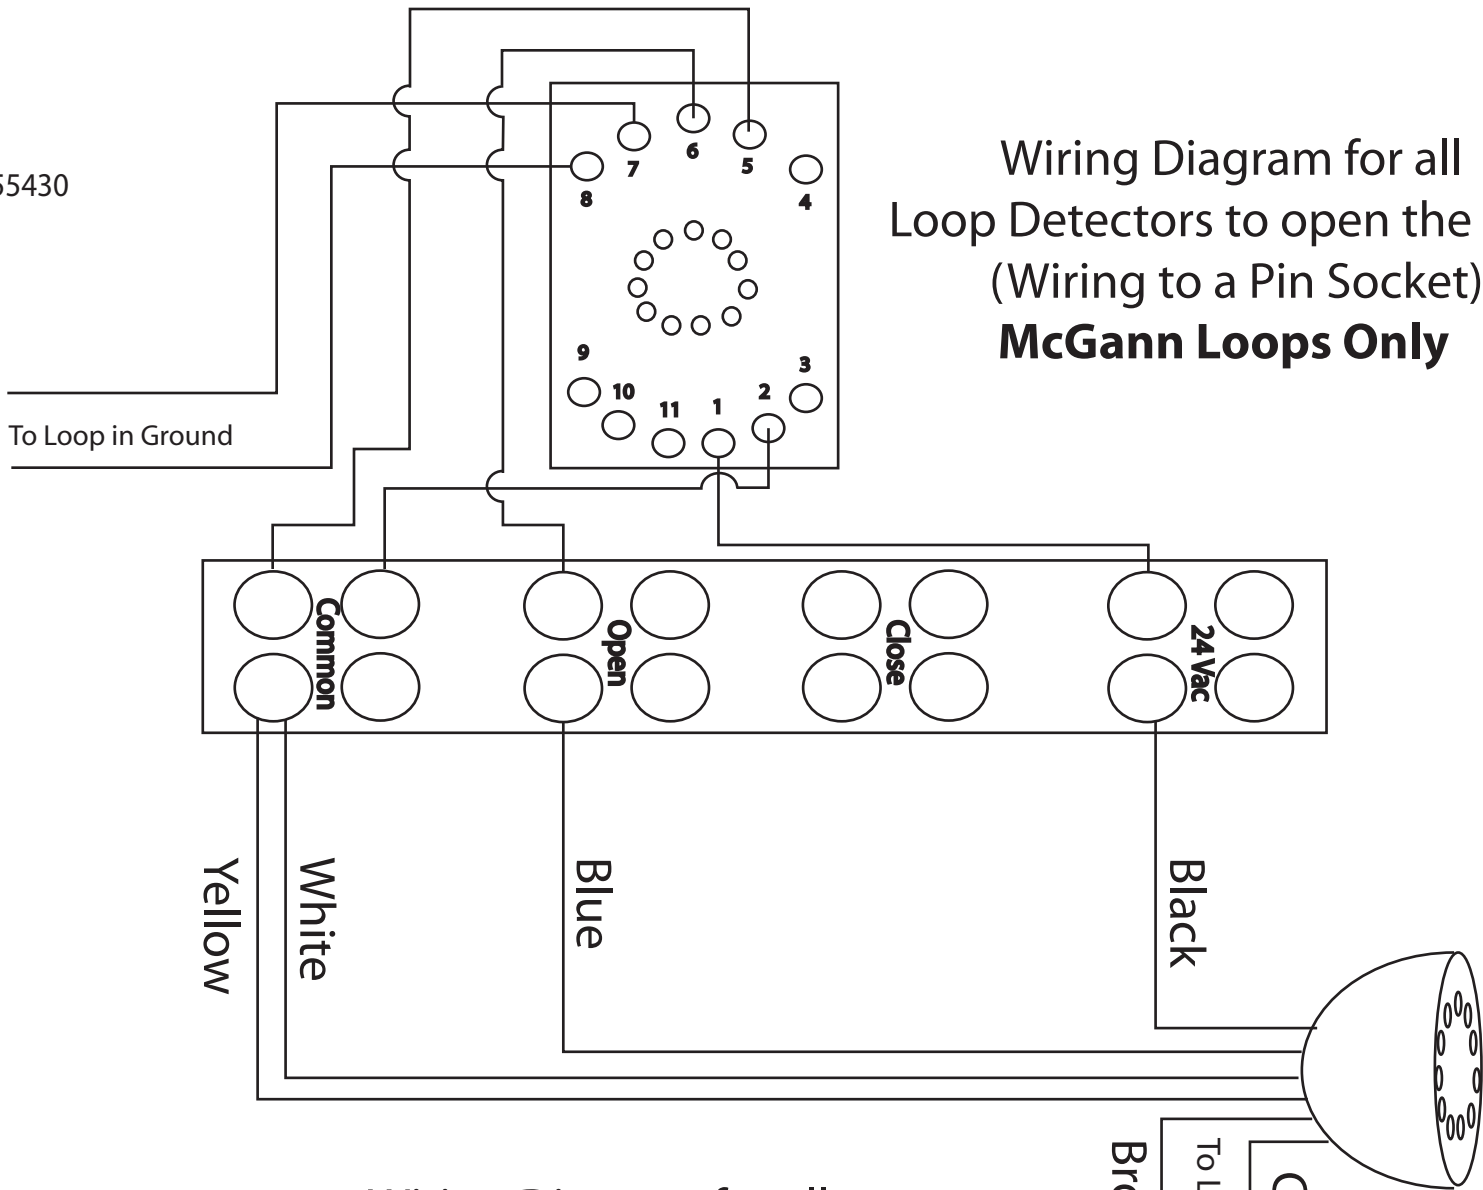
55430

Wiring Diagram for all Loop Detectors to open the (Wiring to a Pin Socket)
**McGann Loops Only**

7 6 5
8 4
9 3
10 11 1 2

To Loop in Ground

Common
Open
Close
24 Vac

Yellow
White
Blue
Black

Bro
To L
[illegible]